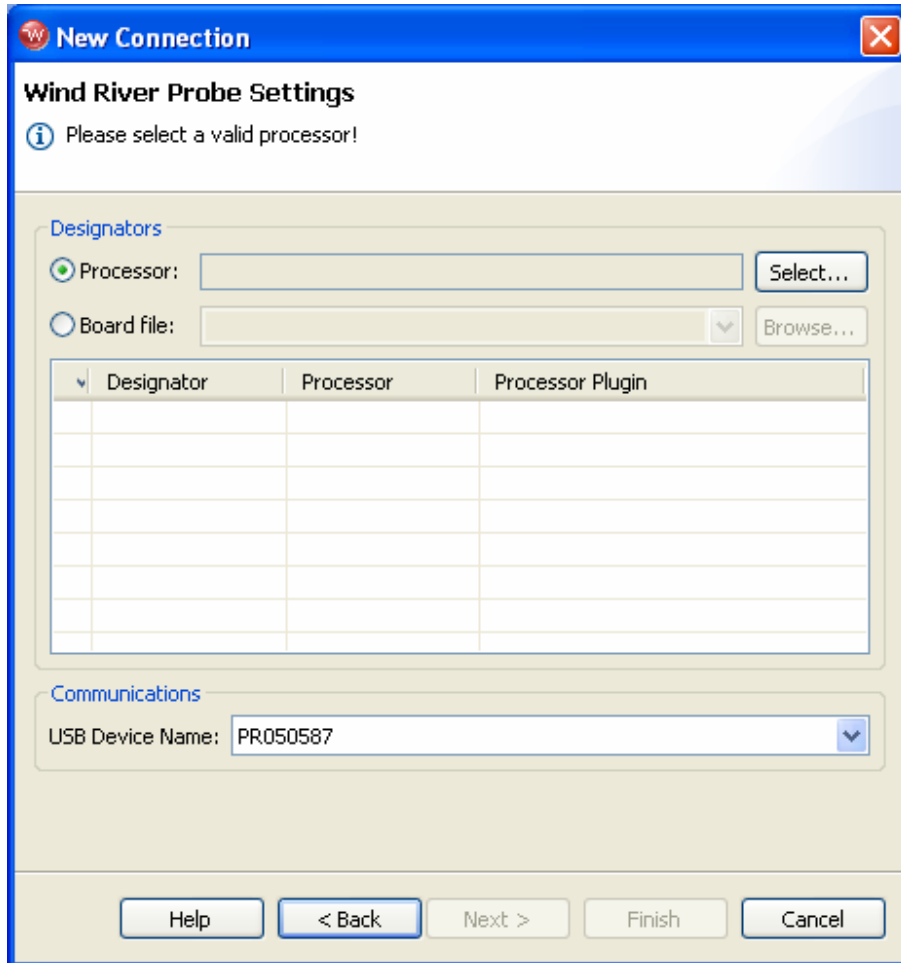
New Connection

Wind River Probe Settings

Please select a valid processor!

Designators

Processor: Select...

Board file: Browse...

| | Designator | Processor | Processor Plugin |
|---|---|---|---|
| | | | |

Communications

USB Device Name: PR050587

Help | < Back | Next > | Finish | Cancel